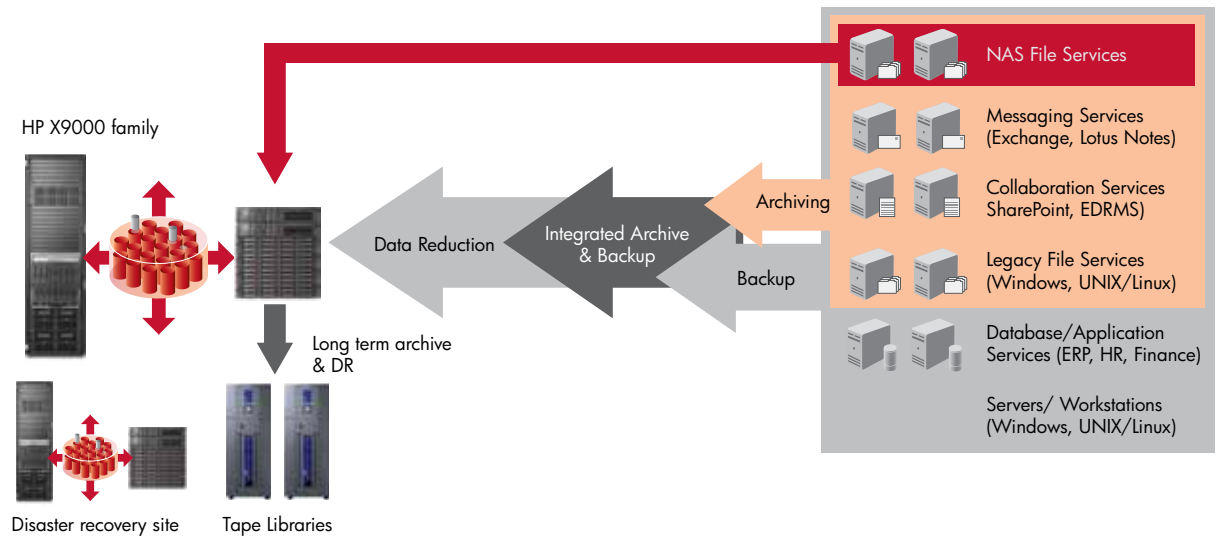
NAS File Services

HP X9000 family

Messaging Services (Exchange, Lotus Notes)

Archiving

Collaboration Services SharePoint, EDRMS)

Data Reduction

Integrated Archive & Backup

Legacy File Services (Windows, UNIX/Linux)

Backup

Long term archive & DR

Database/Application Services (ERP, HR, Finance)

Servers/ Workstations (Windows, UNIX/Linux)

Disaster recovery site

Tape Libraries